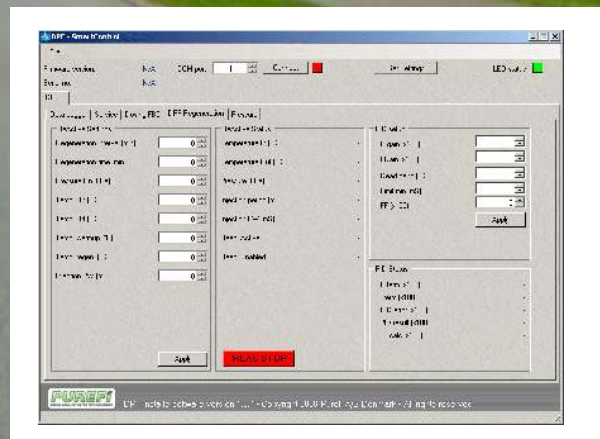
DPF - Smart Control

File

Firmware version N/A COM port 1 Connect Set defaults LED status

Box status N/A

Overview | Settings | Device DPF | DPF Regeneration | Protocol

Regeneration Settings

Regeneration interval [km] 0

Regeneration time [min] 0

Regeneration [%] 0

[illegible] 0

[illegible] 0

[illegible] 0

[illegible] 0

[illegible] 0

Apply

Regeneration Status

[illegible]

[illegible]

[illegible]

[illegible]

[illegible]

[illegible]

READ STOP

PID Settings

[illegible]

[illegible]

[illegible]

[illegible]

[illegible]

Apply

PID Status

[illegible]

PUREFI

DPF - Smart Control version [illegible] Copyright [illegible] PureFi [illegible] All rights reserved